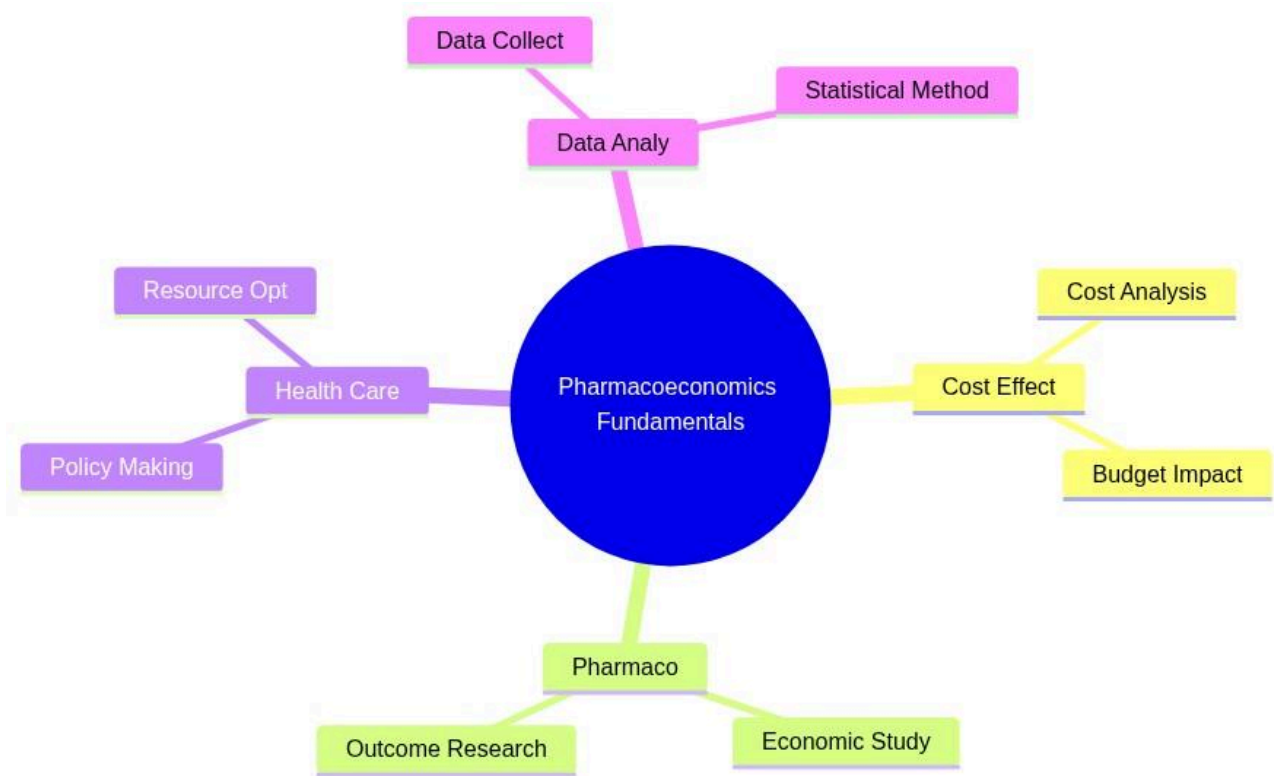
Pharmacoeconomics Fundamentals

Data Analy

Data Collect

Statistical Method

Cost Effect

Cost Analysis

Budget Impact

Pharmaco

Outcome Research

Economic Study

Health Care

Resource Opt

Policy Making